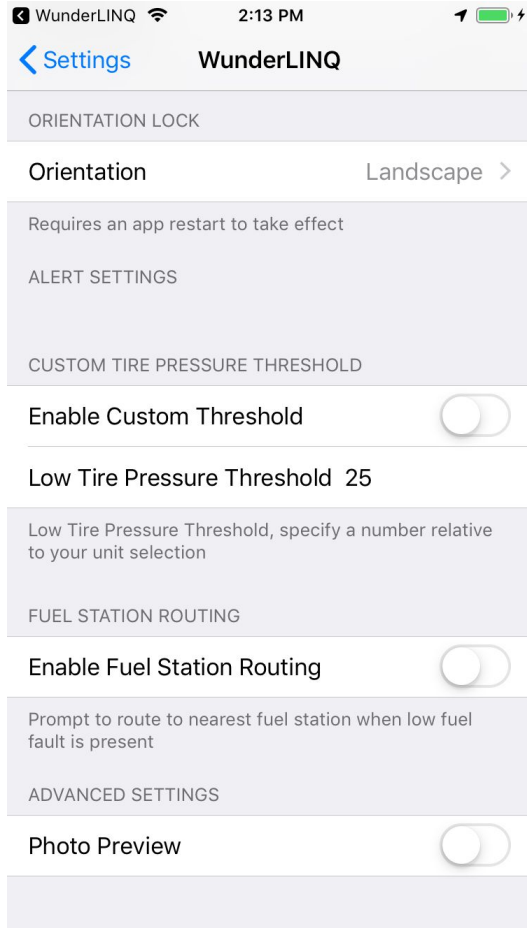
WunderLINQ 2:13 PM

Settings WunderLINQ

ORIENTATION LOCK

Orientation Landscape

Requires an app restart to take effect

ALERT SETTINGS

CUSTOM TIRE PRESSURE THRESHOLD

Enable Custom Threshold

Low Tire Pressure Threshold 25

Low Tire Pressure Threshold, specify a number relative to your unit selection

FUEL STATION ROUTING

Enable Fuel Station Routing

Prompt to route to nearest fuel station when low fuel fault is present

ADVANCED SETTINGS

Photo Preview